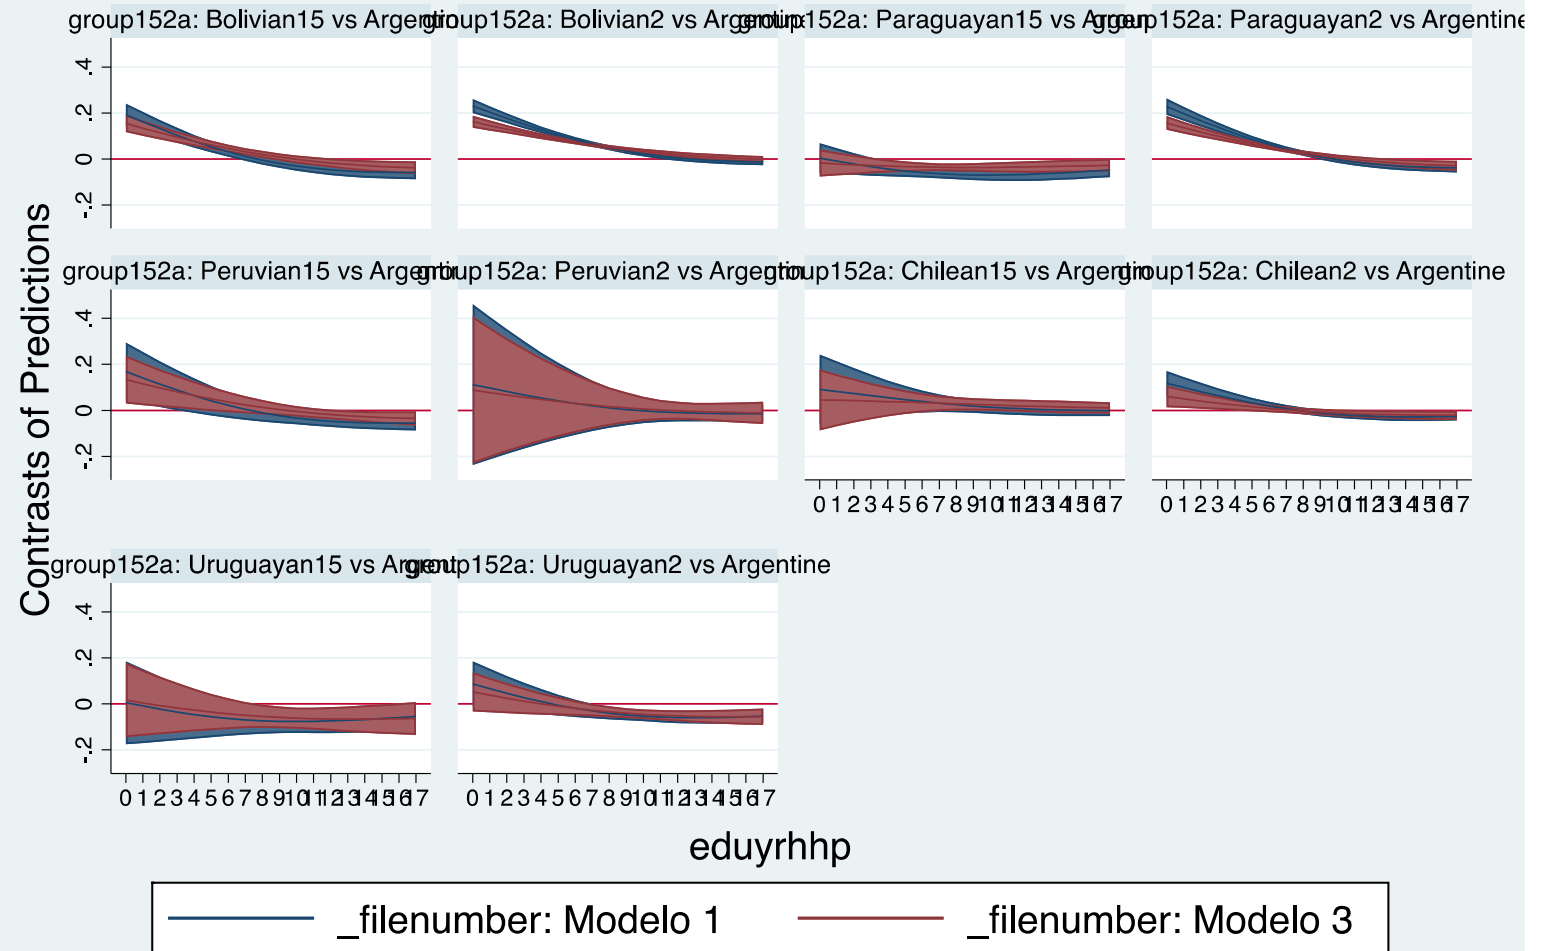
group152a: Bolivian15 vs Argentine
group152a: Bolivian2 vs Argentine
group152a: Paraguayan15 vs Argentine
group152a: Paraguayan2 vs Argentine

.4
.2
0
-.2

group152a: Peruvian15 vs Argentine
group152a: Peruvian2 vs Argentine
group152a: Chilean15 vs Argentine
group152a: Chilean2 vs Argentine

.4
.2
0
-.2

0 1 2 3 4 5 6 7 8 9 10 11 12 13 14 15 16 17
0 1 2 3 4 5 6 7 8 9 10 11 12 13 14 15 16 17

Contrasts of Predictions

group152a: Uruguayan15 vs Argentine
group152a: Uruguayan2 vs Argentine

.4
.2
0
-.2

0 1 2 3 4 5 6 7 8 9 10 11 12 13 14 15 16 17
0 1 2 3 4 5 6 7 8 9 10 11 12 13 14 15 16 17

eduyrhhp

_filenumber: Modelo 1
_filenumber: Modelo 3